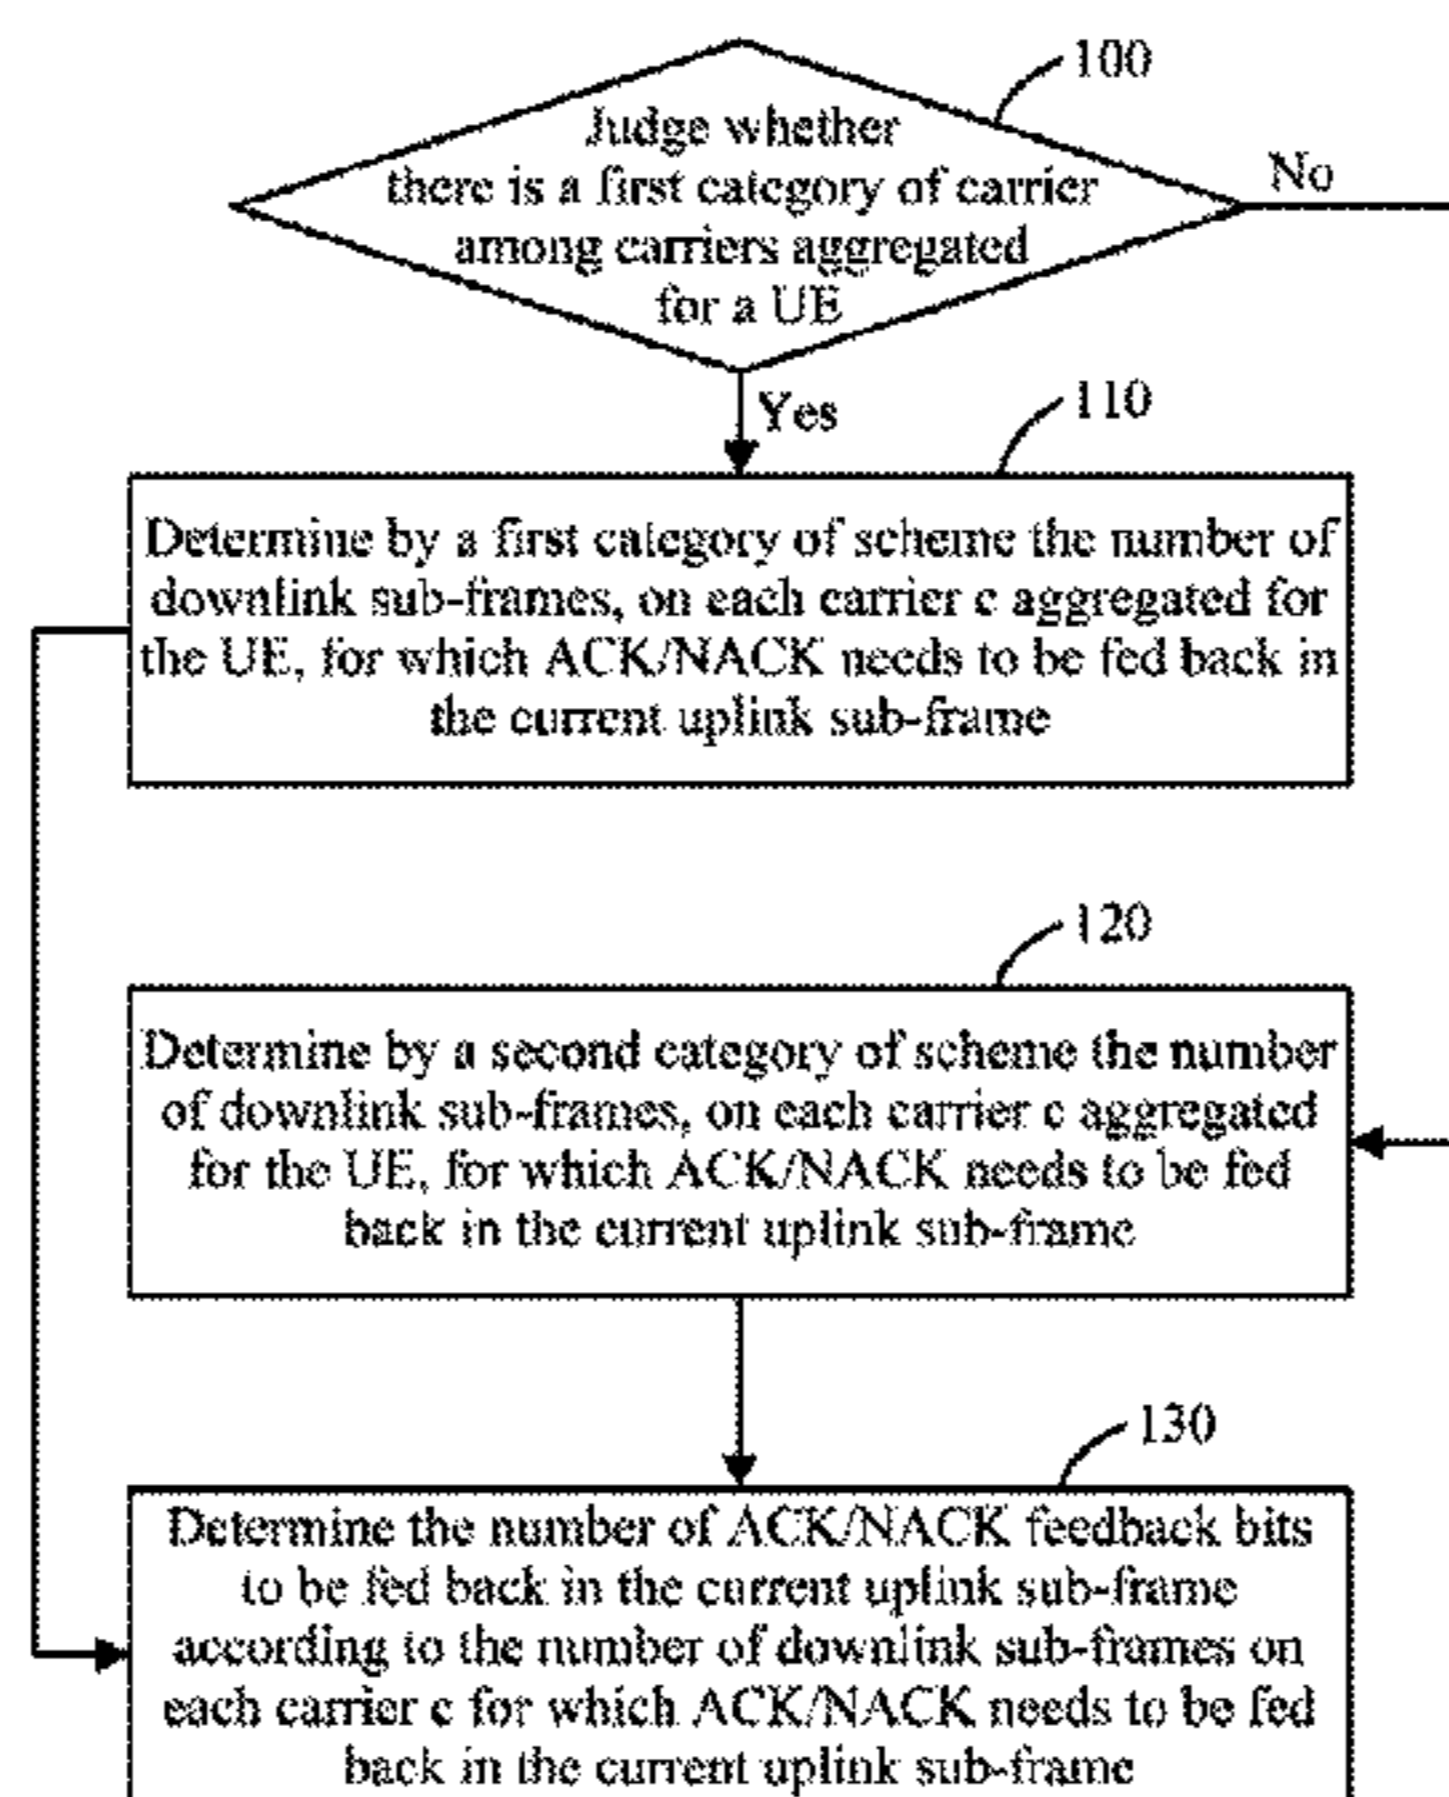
100

Judge whether there is a first category of carrier among carriers aggregated for a UE

No

Yes

110

Determine by a first category of scheme the number of downlink sub-frames, on each carrier c aggregated for the UE, for which ACK/NACK needs to be fed back in the current uplink sub-frame

120

Determine by a second category of scheme the number of downlink sub-frames, on each carrier c aggregated for the UE, for which ACK/NACK needs to be fed back in the current uplink sub-frame

130

Determine the number of ACK/NACK feedback bits to be fed back in the current uplink sub-frame according to the number of downlink sub-frames on each carrier c for which ACK/NACK needs to be fed back in the current uplink sub-frame